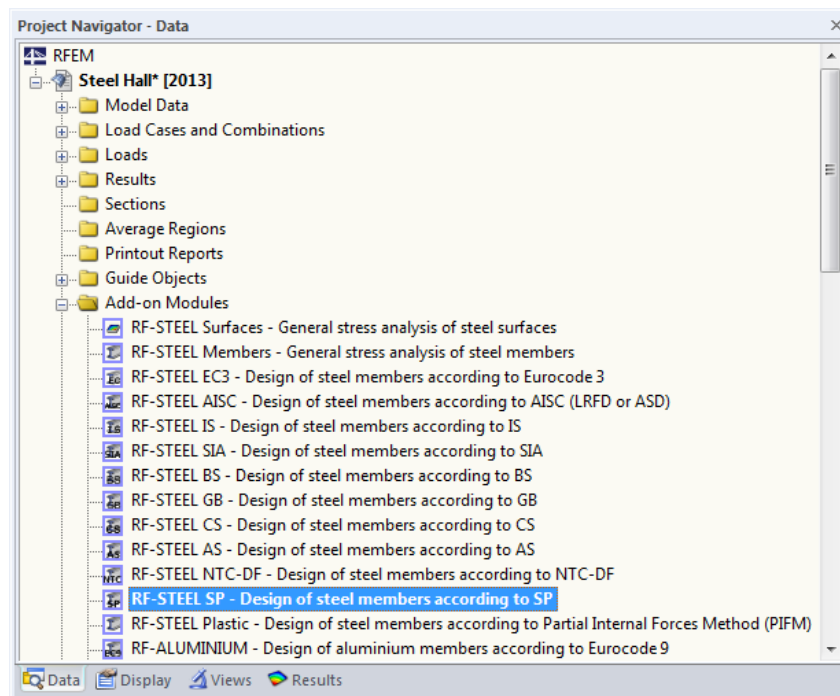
Project Navigator - Data

RFEM
Steel Hall* [2013]
Model Data
Load Cases and Combinations
Loads
Results
Sections
Average Regions
Printout Reports
Guide Objects
Add-on Modules
RF-STEEL Surfaces - General stress analysis of steel surfaces
RF-STEEL Members - General stress analysis of steel members
RF-STEEL EC3 - Design of steel members according to Eurocode 3
RF-STEEL AISC - Design of steel members according to AISC (LRFD or ASD)
RF-STEEL IS - Design of steel members according to IS
RF-STEEL SIA - Design of steel members according to SIA
RF-STEEL BS - Design of steel members according to BS
RF-STEEL GB - Design of steel members according to GB
RF-STEEL CS - Design of steel members according to CS
RF-STEEL AS - Design of steel members according to AS
RF-STEEL NTC-DF - Design of steel members according to NTC-DF
RF-STEEL SP - Design of steel members according to SP
RF-STEEL Plastic - Design of steel members according to Partial Internal Forces Method (PIFM)
RF-ALUMINIUM - Design of aluminium members according to Eurocode 9

Data Display Views Results